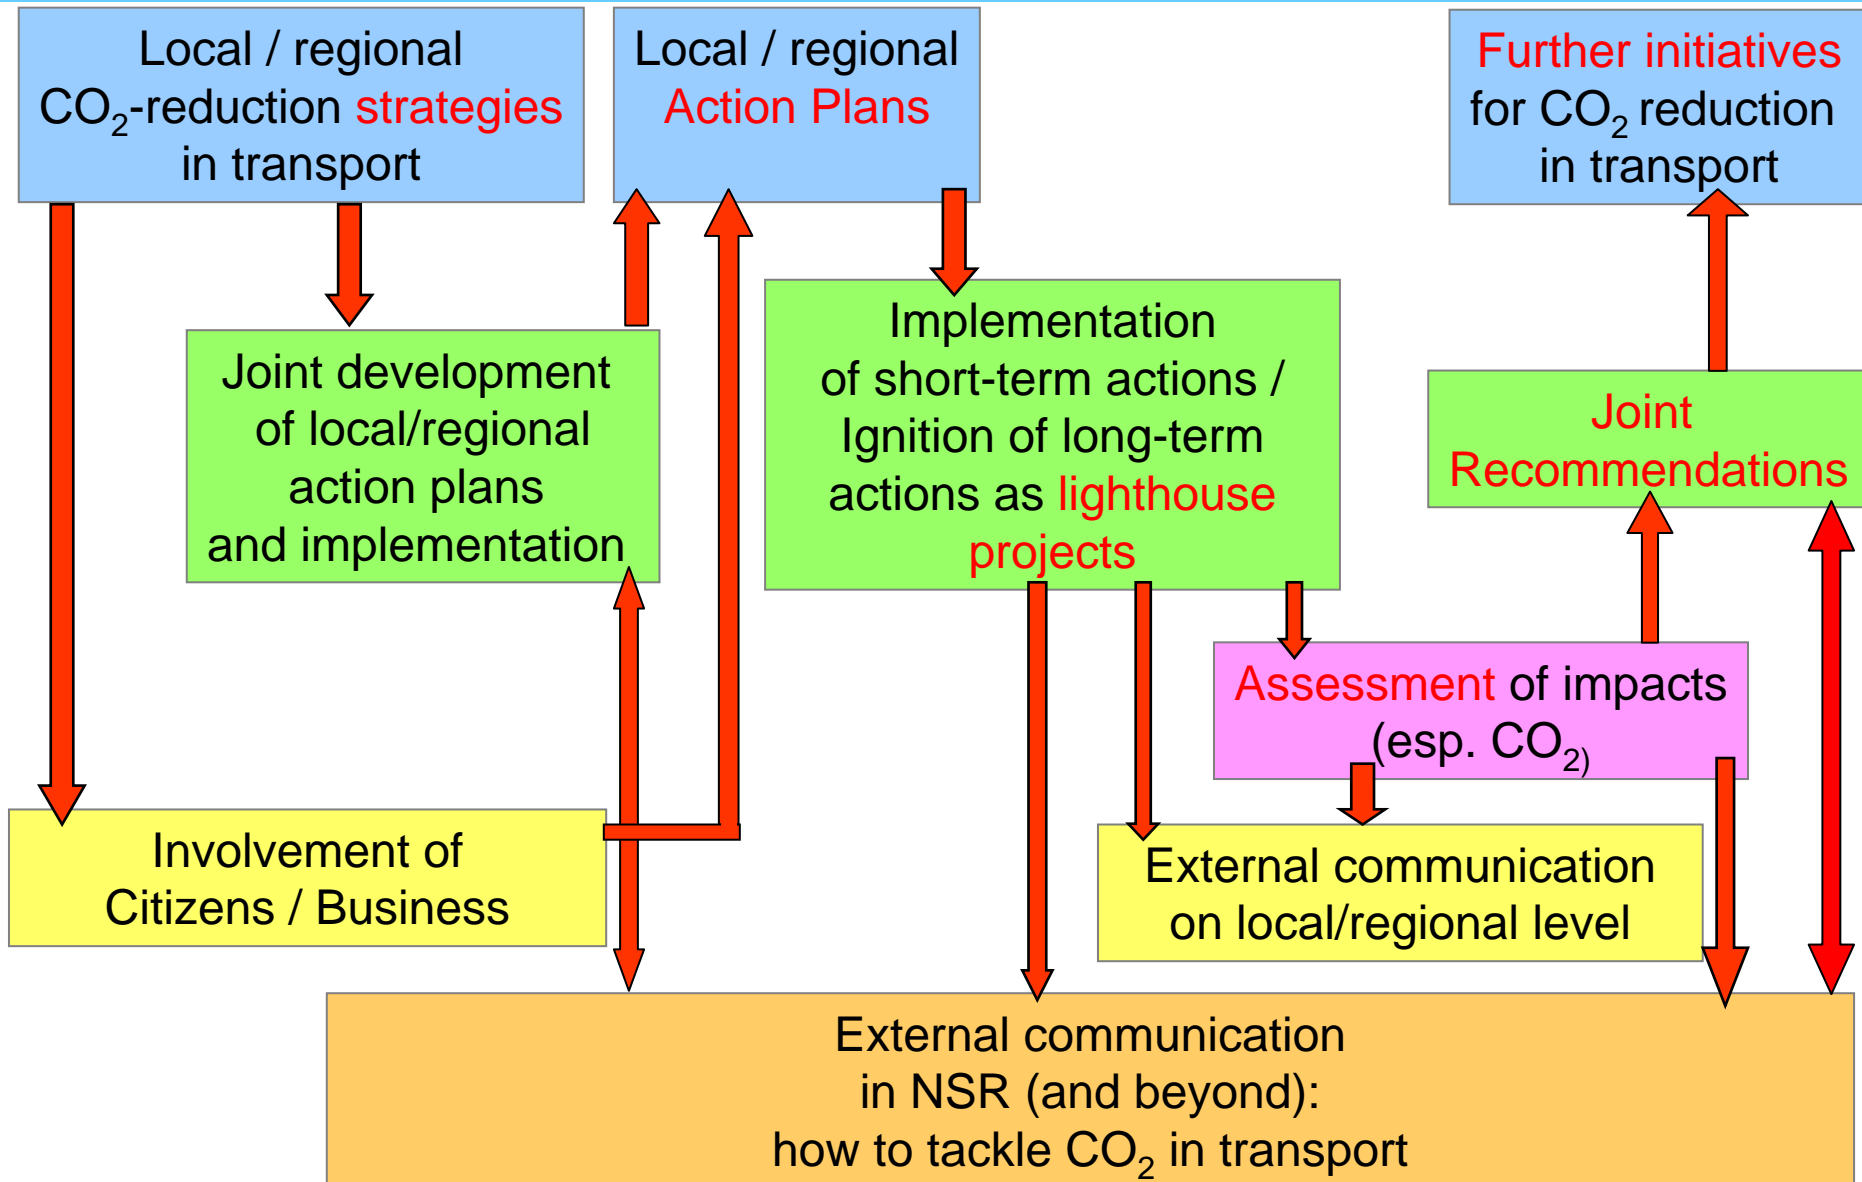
Local / regional $CO_2$-reduction strategies in transport

Local / regional Action Plans

Further initiatives for $CO_2$ reduction in transport

Joint development of local/regional action plans and implementation

Implementation of short-term actions / Ignition of long-term actions as lighthouse projects

Joint Recommendations

Assessment of impacts (esp. $CO_{2)}$

Involvement of Citizens / Business

External communication on local/regional level

External communication in NSR (and beyond): how to tackle $CO_2$ in transport